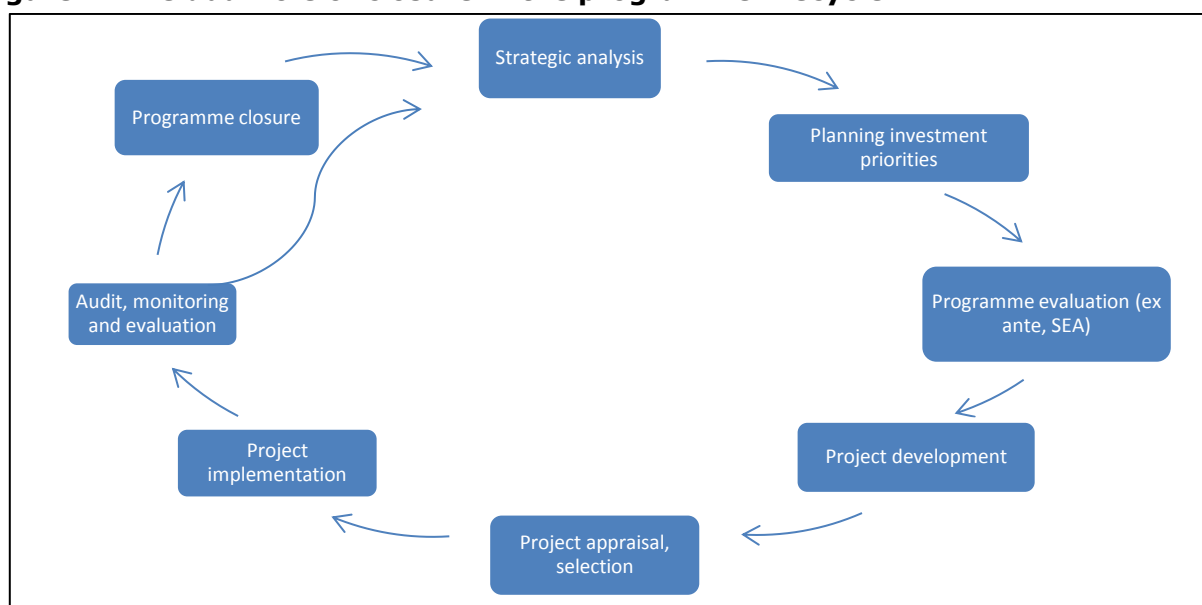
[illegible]

Strategic analysis

Planning investment priorities

Programme evaluation (ex ante, SEA)

Project development

Project appraisal, selection

Project implementation

Audit, monitoring and evaluation

Programme closure